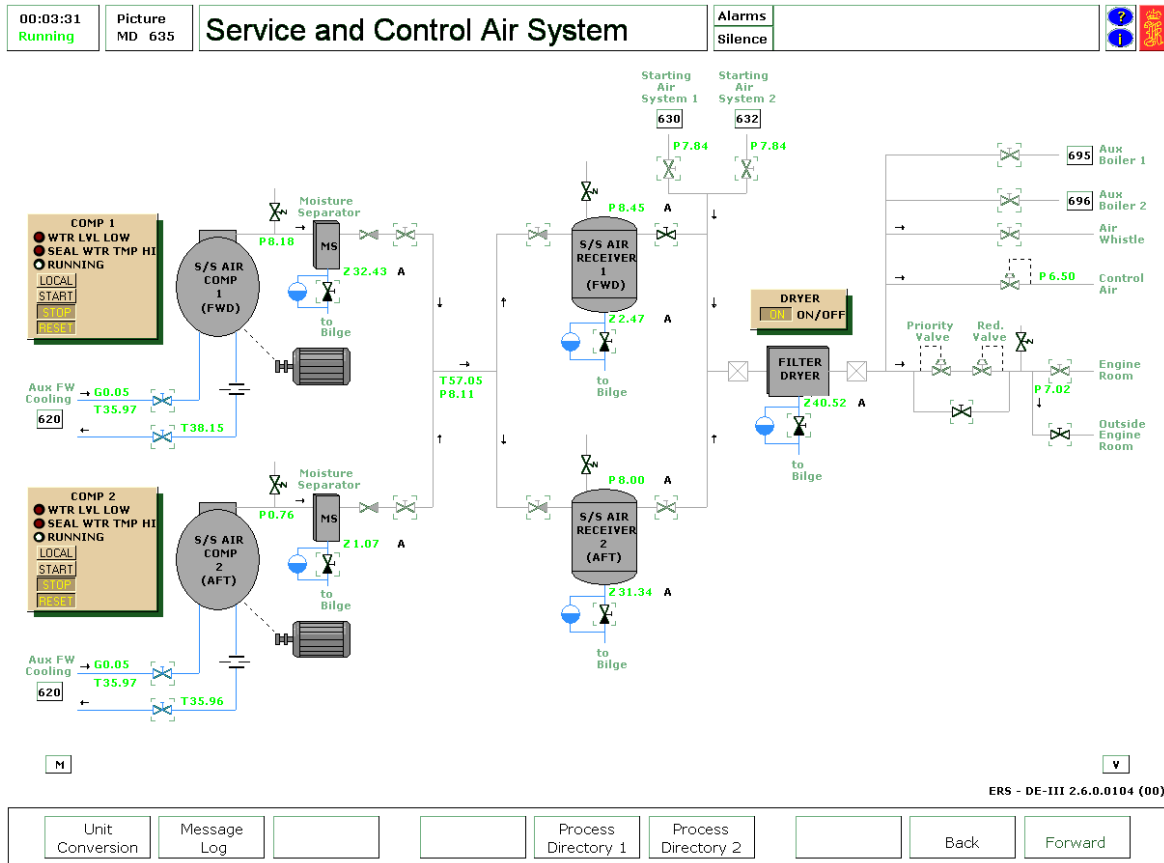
00:03:31
Running

Picture
MD 635

Service and Control Air System

Alarms
Silence

?
i

Starting Air System 1
630

Starting Air System 2
632

P 7.84
P 7.84

Aux Boiler 1
695

Aux Boiler 2
696

Air Whistle

Control Air
P 6.50

COMP 1
WTR LVL LOW
SEAL WTR TMP HI
RUNNING
LOCAL
START
STOP
RESET

Moisture Separator
P 8.18
MS
Z 32.43 A
to Bilge

S/S AIR COMP 1 (FWD)

P 8.45 A
S/S AIR RECEIVER 1 (FWD)
Z 2.47 A
to Bilge

DRYER
ON ON/OFF

Priority Valve
Red. Valve

FILTER DRYER
Z 40.52 A
to Bilge

Engine Room
P 7.02

Outside Engine Room

T 57.05
P 8.11

Aux FW Cooling
620
G 0.05
T 35.97
T 38.15

COMP 2
WTR LVL LOW
SEAL WTR TMP HI
RUNNING
LOCAL
START
STOP
RESET

Moisture Separator
P 0.76
MS
Z 1.07 A
to Bilge

S/S AIR COMP 2 (AFT)

P 8.00 A
S/S AIR RECEIVER 2 (AFT)
Z 31.34 A
to Bilge

Aux FW Cooling
620
G 0.05
T 35.97
T 35.96

M
V

ERS - DE-III 2.6.0.0104 (00)

Unit Conversion
Message Log
Process Directory 1
Process Directory 2
Back
Forward